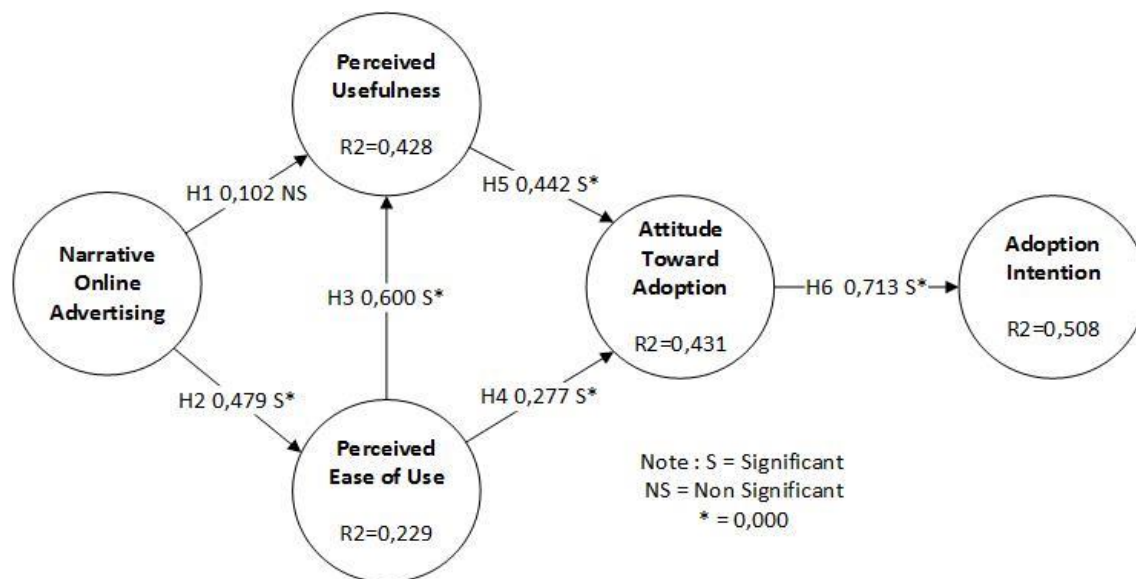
Perceived Usefulness

R2=0,428

H1 0,102 NS

H5 0,442 S*

Narrative Online Advertising

H3 0,600 S*

Attitude Toward Adoption

R2=0,431

H6 0,713 S*

Adoption Intention

R2=0,508

H2 0,479 S*

H4 0,277 S*

Perceived Ease of Use

R2=0,229

Note : S = Significant
NS = Non Significant
* = 0,000